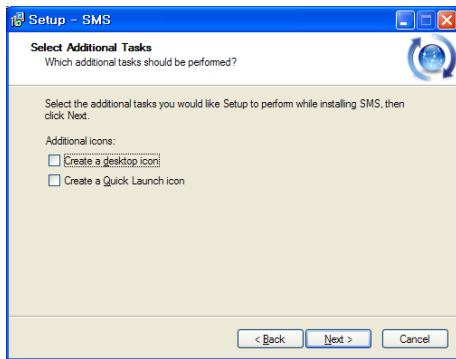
Setup - SMS

Select Additional Tasks
Which additional tasks should be performed?

Select the additional tasks you would like Setup to perform while installing SMS, then click Next.

Additional icons:

Create a desktop icon

Create a Quick Launch icon

< Back
Next >
Cancel